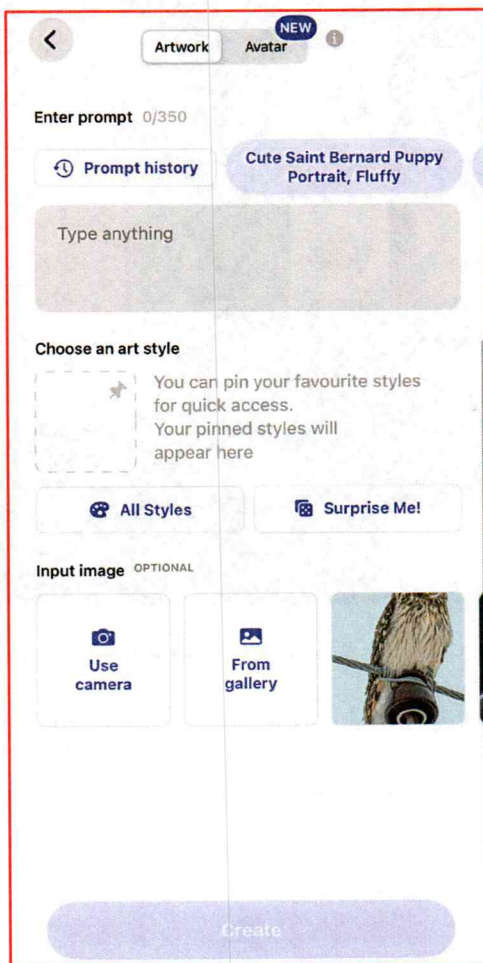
Artwork Avatar NEW

Enter prompt 0/350

Prompt history

Cute Saint Bernard Puppy Portrait, Fluffy

Type anything

Choose an art style

You can pin your favourite styles for quick access. Your pinned styles will appear here

All Styles

Surprise Me!

Input image OPTIONAL

Use camera

From gallery

Create